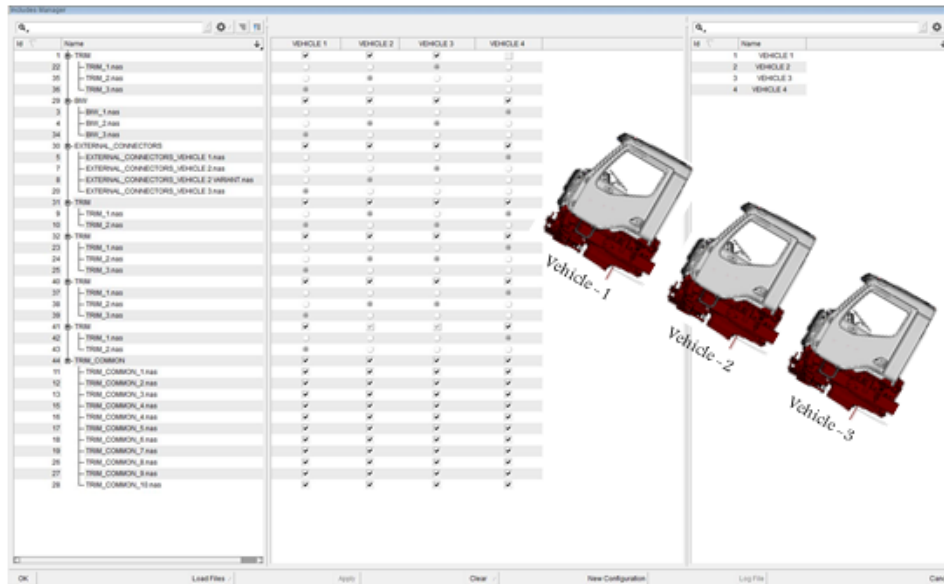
Includes Manager

| Id | Name |
|---|---|
| 1 | TRIM |
| 22 | TRIM_1.nas |
| 35 | TRIM_2.nas |
| 36 | TRIM_3.nas |
| 29 | BIW |
| 3 | BIW_1.nas |
| 4 | BIW_2.nas |
| 34 | BIW_3.nas |
| 30 | EXTERNAL_CONNECTORS |
| 5 | EXTERNAL_CONNECTORS_VEHICLE 1.nas |
| 7 | EXTERNAL_CONNECTORS_VEHICLE 2.nas |
| 8 | EXTERNAL_CONNECTORS_VEHICLE 2 VARIANT.nas |
| 20 | EXTERNAL_CONNECTORS_VEHICLE 3.nas |
| 31 | TRIM |
| 9 | TRIM_1.nas |
| 10 | TRIM_2.nas |
| 32 | TRIM |
| 23 | TRIM_1.nas |
| 24 | TRIM_2.nas |
| 25 | TRIM_3.nas |
| 40 | TRIM |
| 37 | TRIM_1.nas |
| 38 | TRIM_2.nas |
| 39 | TRIM_3.nas |
| 41 | TRIM |
| 42 | TRIM_1.nas |
| 43 | TRIM_2.nas |
| 44 | TRIM_COMMON |
| 11 | TRIM_COMMON_1.nas |
| 12 | TRIM_COMMON_2.nas |
| 13 | TRIM_COMMON_3.nas |
| 15 | TRIM_COMMON_4.nas |
| 16 | TRIM_COMMON_4.nas |
| 17 | TRIM_COMMON_5.nas |
| 18 | TRIM_COMMON_6.nas |
| 19 | TRIM_COMMON_7.nas |
| 26 | TRIM_COMMON_8.nas |
| 27 | TRIM_COMMON_9.nas |
| 28 | TRIM_COMMON_10.nas |

VEHICLE 1 VEHICLE 2 VEHICLE 3 VEHICLE 4

| Id | Name |
|---|---|
| 1 | VEHICLE 1 |
| 2 | VEHICLE 2 |
| 3 | VEHICLE 3 |
| 4 | VEHICLE 4 |

Vehicle - 1
Vehicle - 2
Vehicle - 3

OK Load Files Apply Clear New Configuration Log File Can